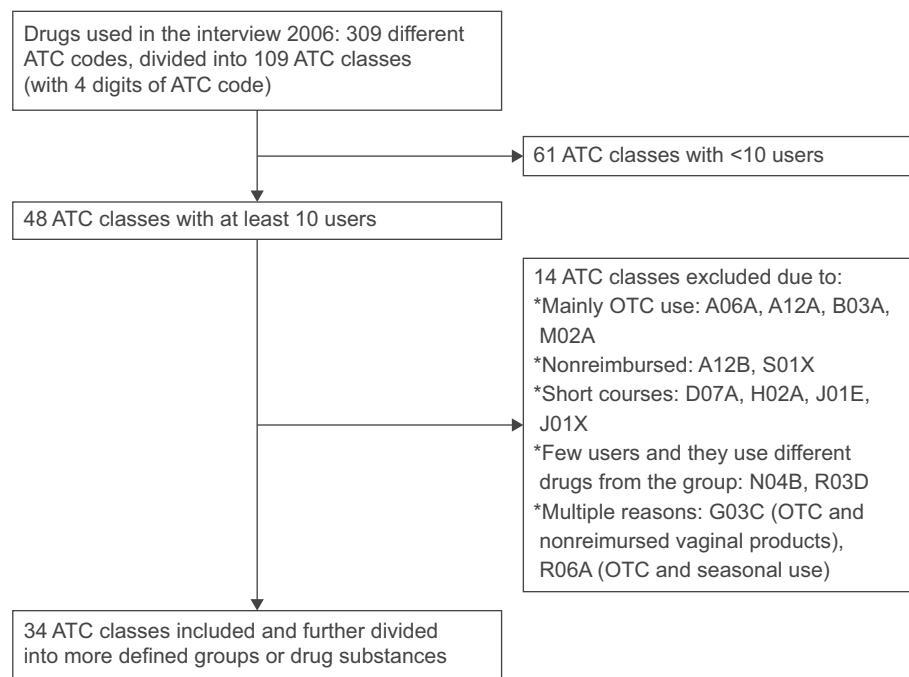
Drugs used in the interview 2006: 309 different ATC codes, divided into 109 ATC classes (with 4 digits of ATC code)

61 ATC classes with <10 users

48 ATC classes with at least 10 users

14 ATC classes excluded due to:
*Mainly OTC use: A06A, A12A, B03A, M02A
*Nonreimbursed: A12B, S01X
*Short courses: D07A, H02A, J01E, J01X
*Few users and they use different drugs from the group: N04B, R03D
*Multiple reasons: G03C (OTC and nonreimursed vaginal products), R06A (OTC and seasonal use)

34 ATC classes included and further divided into more defined groups or drug substances